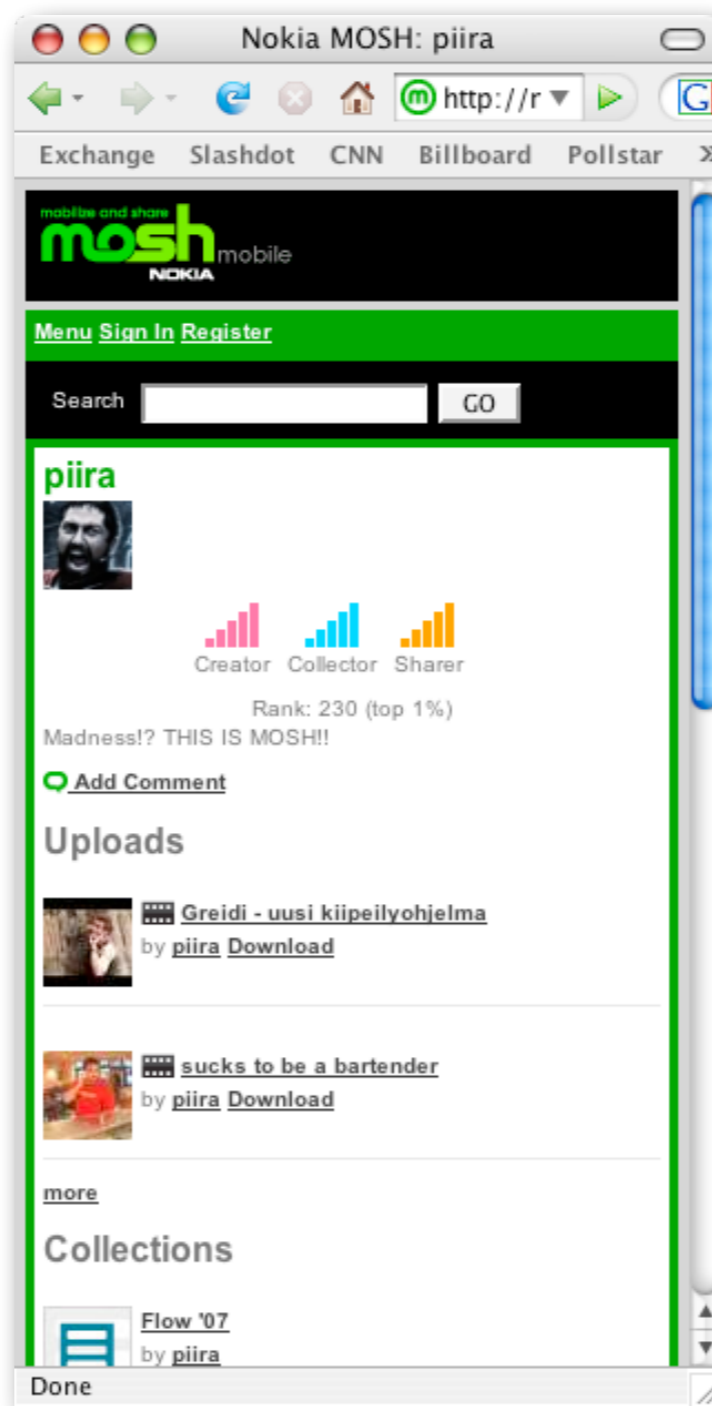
Nokia MOSH: piira

http://r

Exchange Slashdot CNN Billboard Pollstar

mobilize and share
mosh mobile
NOKIA

Menu Sign In Register

Search GO

piira

Creator Collector Sharer

Rank: 230 (top 1%)

Madness!? THIS IS MOSH!!

Add Comment

Uploads

Greidi - uusi kiipeilyohjelma
by piira Download

sucks to be a bartender
by piira Download

more

Collections

Flow '07
by piira

Done